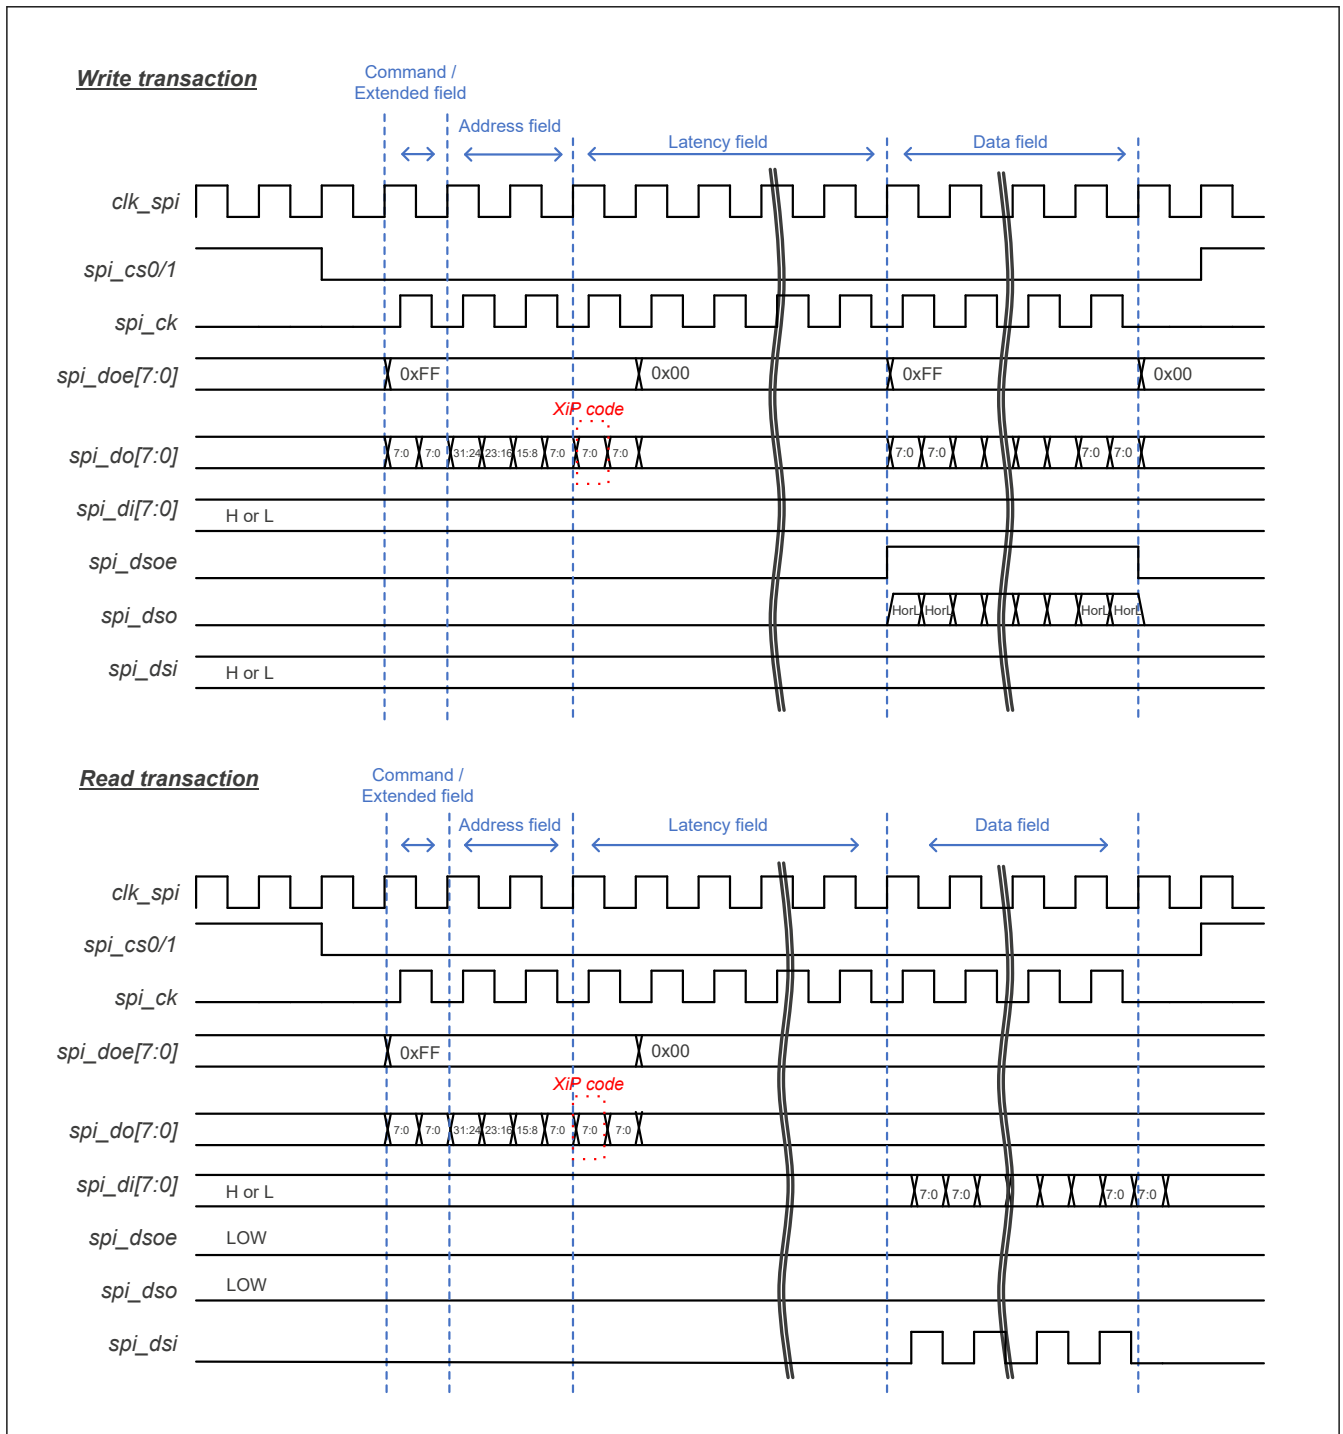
Write transaction

Command / Extended field

Address field

Latency field

Data field

clk_spi

spi_cs0/1

spi_ck

spi_doe[7:0]

0xFF

0x00

0xFF

0x00

XiP code

spi_do[7:0]

7:0 7:0 31:24 23:16 15:8 7:0 7:0 7:0

7:0 7:0 7:0 7:0

spi_di[7:0]

H or L

spi_dsoe

spi_dso

HorL HorL HorL HorL

spi_dsi

H or L

Read transaction

Command / Extended field

Address field

Latency field

Data field

clk_spi

spi_cs0/1

spi_ck

spi_doe[7:0]

0xFF

0x00

XiP code

spi_do[7:0]

7:0 7:0 31:24 23:16 15:8 7:0 7:0 7:0

spi_di[7:0]

H or L

7:0 7:0 7:0 7:0

spi_dsoe

LOW

spi_dso

LOW

spi_dsi